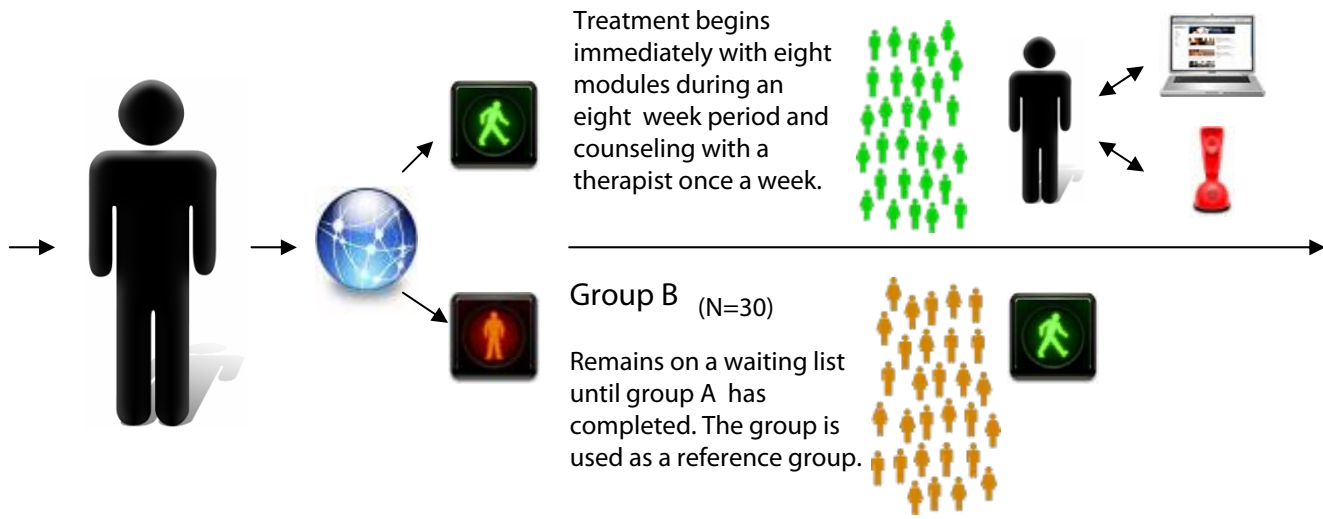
Treatment begins immediately with eight modules during an eight  week period and counseling with a therapist once a week.

Group B (N=30)

Remains on a waiting list until group A  has completed. The group is used as a reference group.